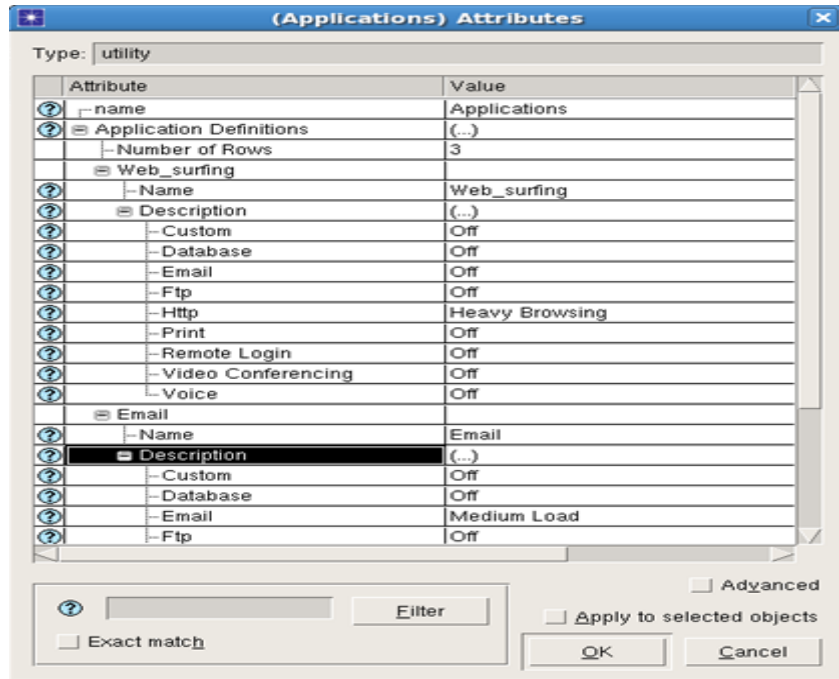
(Applications) Attributes

Type: utility

| Attribute | Value |
|---|---|
| name | Applications |
| Application Definitions | (...) |
| Number of Rows | 3 |
| Web_surfing | |
| Name | Web_surfing |
| Description | (...) |
| Custom | Off |
| Database | Off |
| Email | Off |
| Ftp | Off |
| Http | Heavy Browsing |
| Print | Off |
| Remote Login | Off |
| Video Conferencing | Off |
| Voice | Off |
| Email | |
| Name | Email |
| Description | (...) |
| Custom | Off |
| Database | Off |
| Email | Medium Load |
| Ftp | Off |

Filter

Exact match

Advanced

Apply to selected objects

OK

Cancel